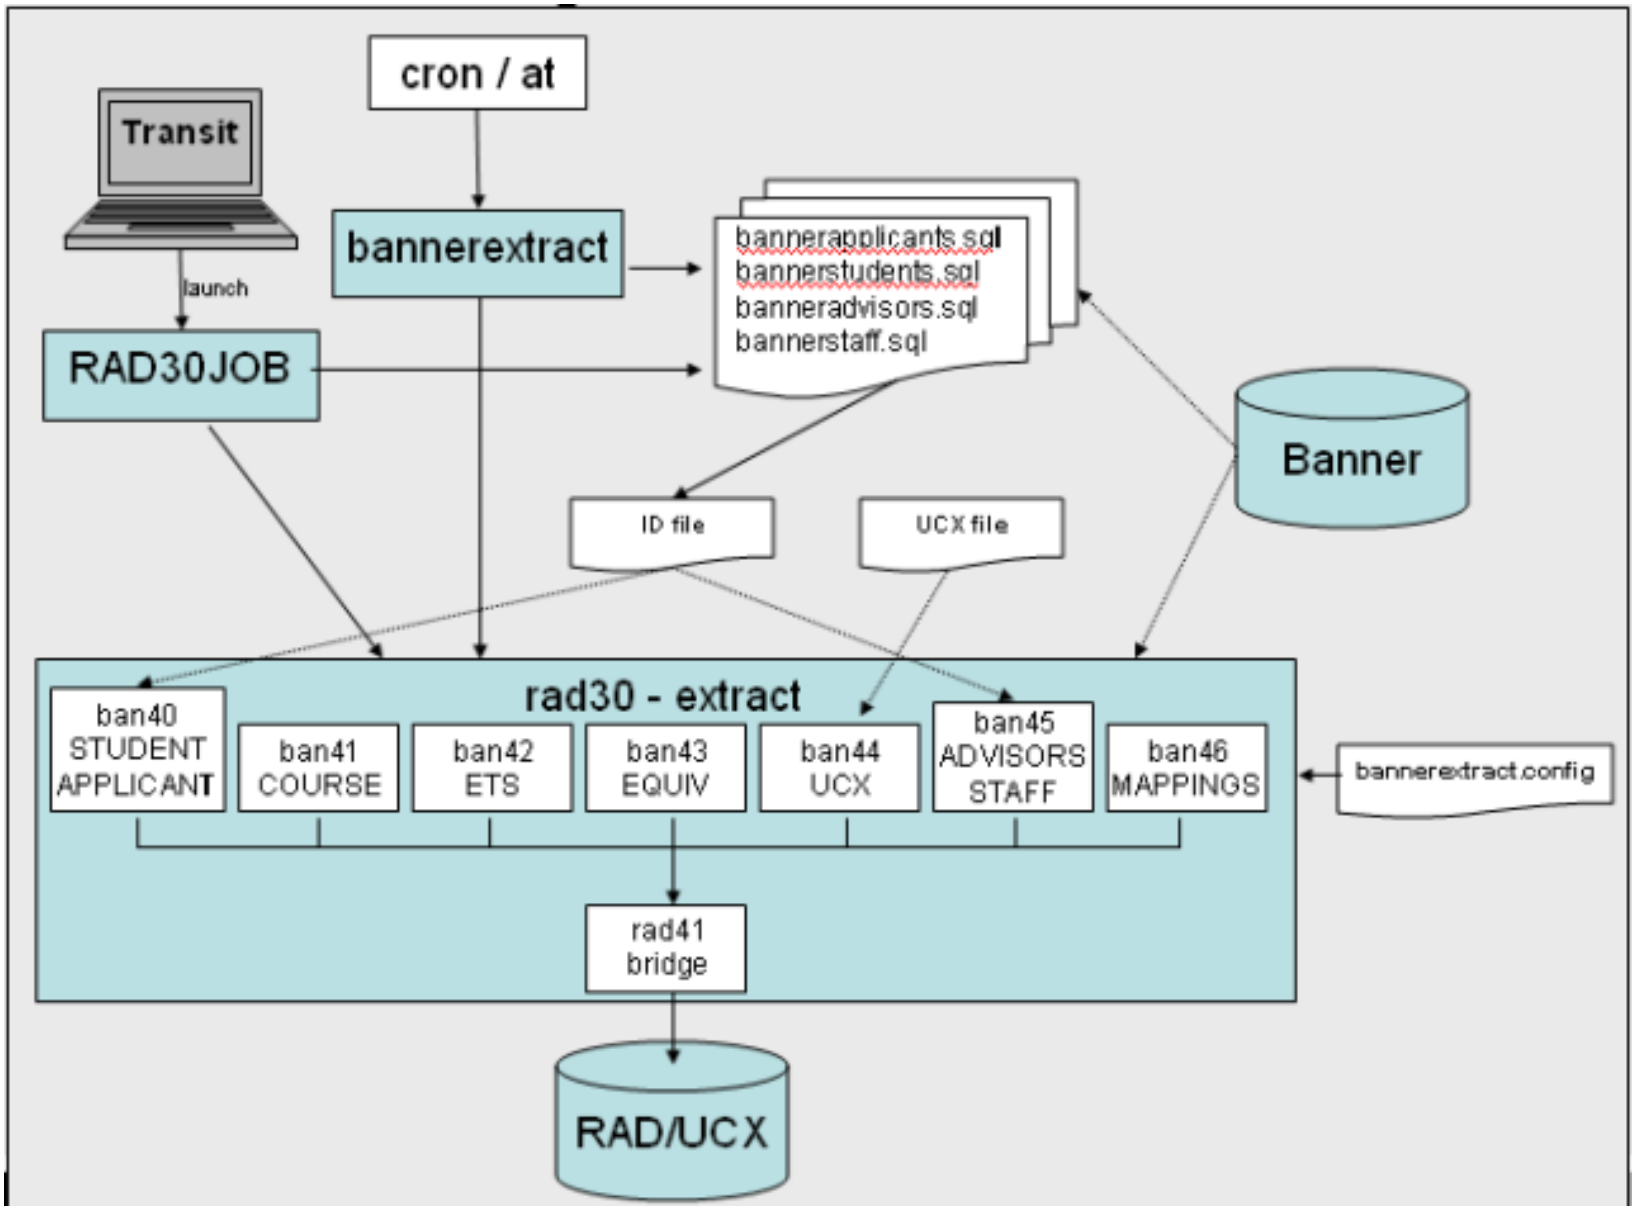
Transit

launch

RAD30JOB

cron / at

bannerextract

bannerapplicants.sql
bannerstudents.sql
banneradvisors.sql
bannerstaff.sql

Banner

ID file

UCX file

rad30 - extract

ban40
STUDENT
APPLICANT

ban41
COURSE

ban42
ETS

ban43
EQUIV

ban44
UCX

ban45
ADVISORS
STAFF

ban46
MAPPINGS

bannerextract.config

rad41
bridge

RAD/UCX